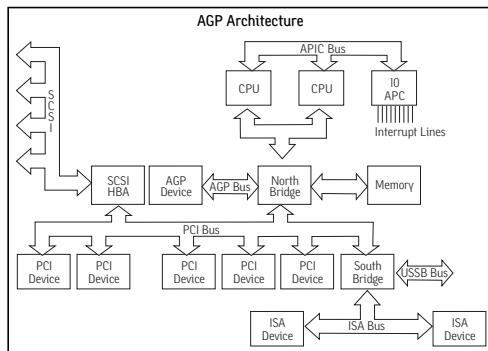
AGP Architecture

APIC Bus

CPU

CPU

IO APC

Interrupt Lines

S C S I

SCSI HBA

AGP Device

AGP Bus

North Bridge

Memory

PCI Bus

PCI Device

PCI Device

PCI Device

PCI Device

PCI Device

South Bridge

USSB Bus

ISA Device

ISA Bus

ISA Device